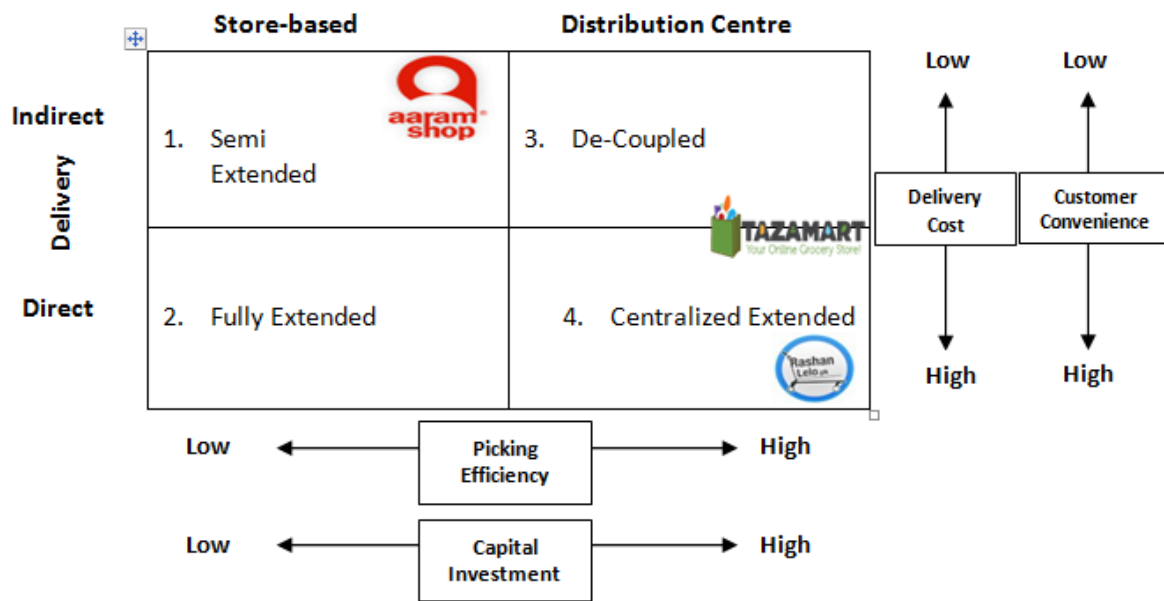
Store-based

Distribution Centre

Indirect

Delivery

Direct

1. Semi Extended

aaram shop

3. De-Coupled

TAZAMART
Your Online Grocery Store!

2. Fully Extended

4. Centralized Extended

Rashan Lelo.pk

Low

Delivery Cost

High

Low

Customer Convenience

High

Low

Picking Efficiency

High

Low

Capital Investment

High